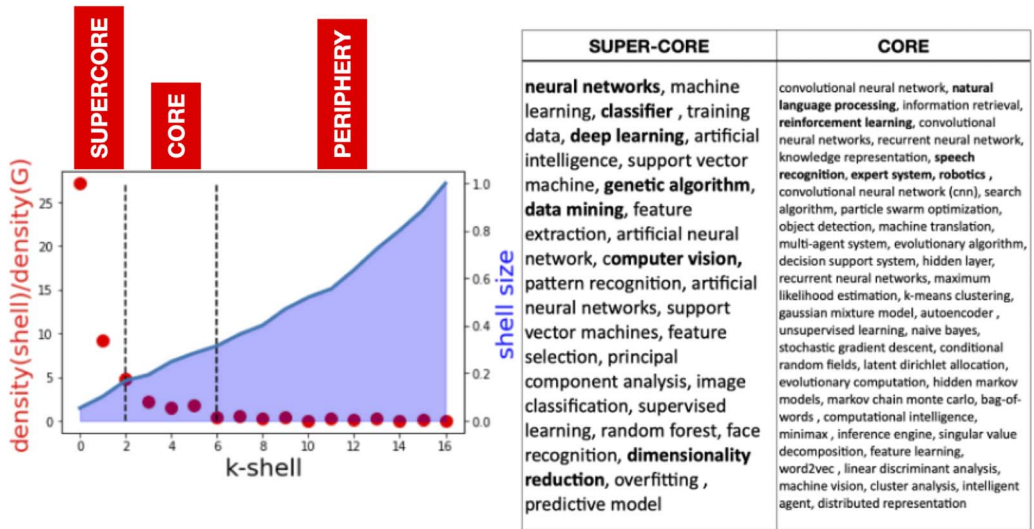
SUPERCORE

CORE

PERIPHERY

density(shell)/density(G)

25
20
15
10
5
0

0 2 4 6 8 10 12 14 16

k-shell

shell size

1.0
0.8
0.6
0.4
0.2
0.0

| SUPER-CORE | CORE |
|---|---|
| **neural networks**, machine learning, **classifier** , training data, **deep learning**, artificial intelligence, support vector machine, **genetic algorithm**, **data mining**, feature extraction, artificial neural network, c**omputer vision,** pattern recognition, artificial neural networks, support vector machines, feature selection, principal component analysis, image classification, supervised learning, random forest, face recognition, **dimensionality reduction**, overfitting , predictive model | convolutional neural network, **natural language processing**, information retrieval, **reinforcement learning**, convolutional neural networks, recurrent neural network, knowledge representation, **speech recognition**, **expert system, robotics ,** convolutional neural network (cnn), search algorithm, particle swarm optimization, object detection, machine translation, multi-agent system, evolutionary algorithm, decision support system, hidden layer, recurrent neural networks, maximum likelihood estimation, k-means clustering, gaussian mixture model, autoencoder , unsupervised learning, naive bayes, stochastic gradient descent, conditional random fields, latent dirichlet allocation, evolutionary computation, hidden markov models, markov chain monte carlo, bag-of-words , computational intelligence, minimax , inference engine, singular value decomposition, feature learning, word2vec , linear discriminant analysis, machine vision, cluster analysis, intelligent agent, distributed representation |